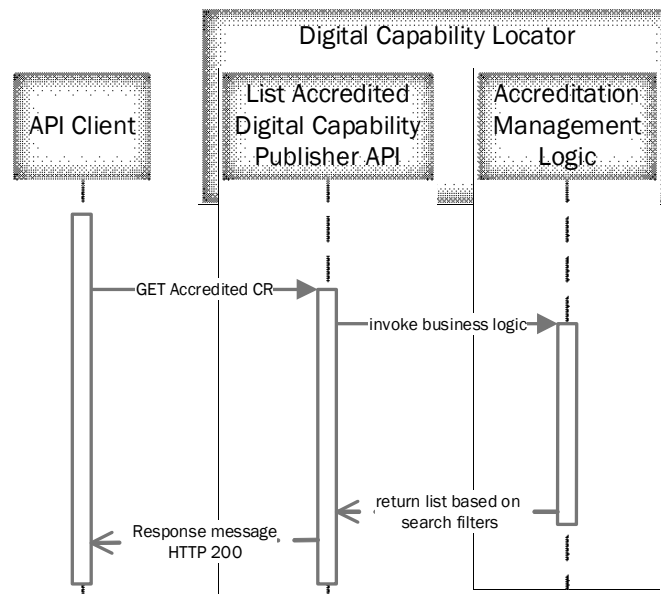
Digital Capability Locator

API Client

List Accredited Digital Capability Publisher API

Accreditation Management Logic

GET Accredited CR

invoke business logic

return list based on search filters

Response message HTTP 200